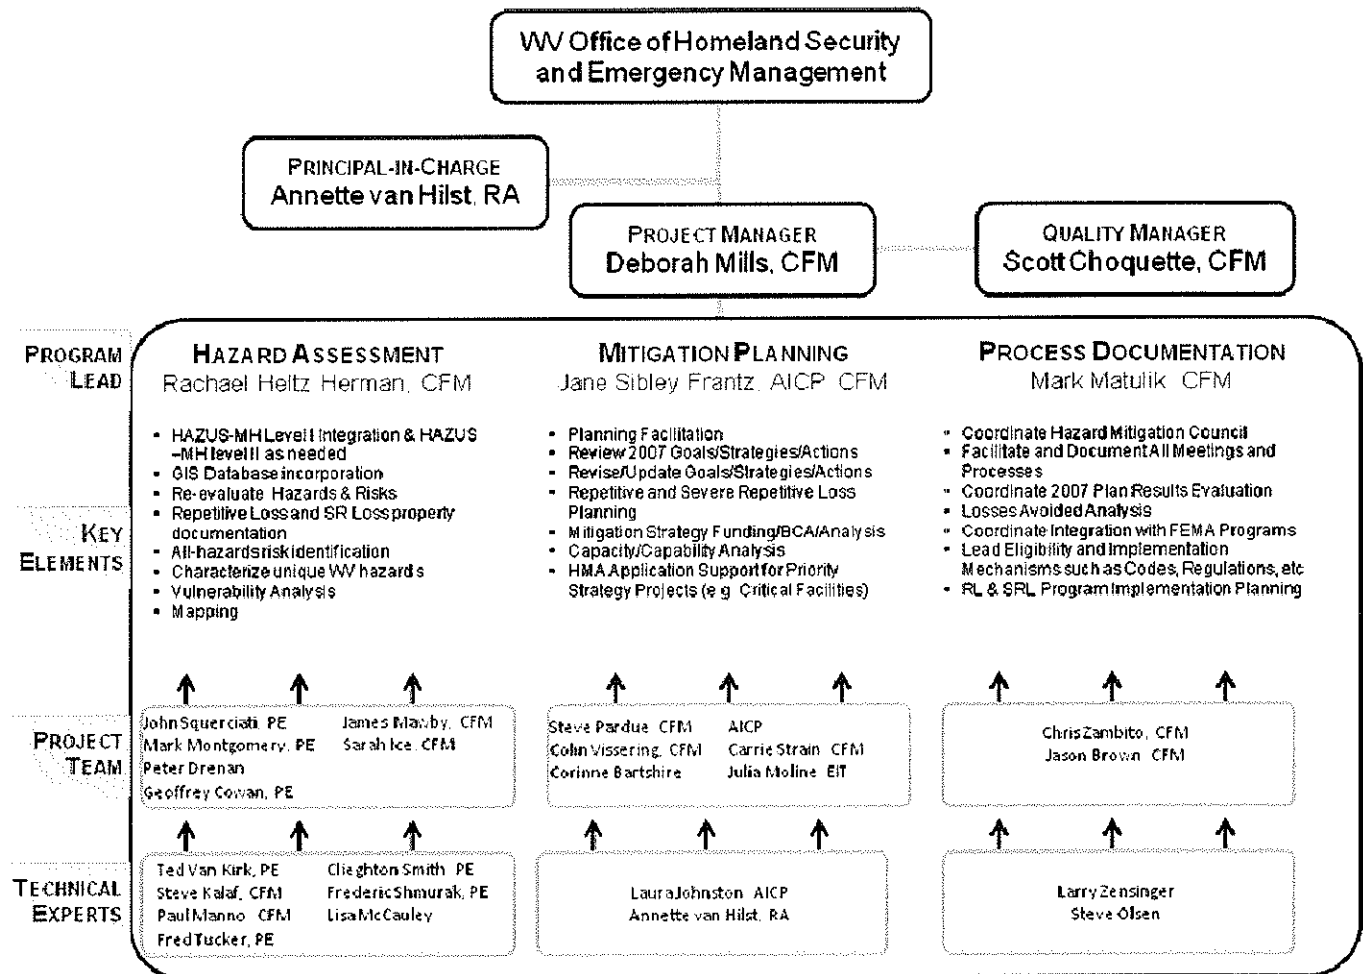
WV Office of Homeland Security and Emergency Management

PRINCIPAL-IN-CHARGE
Annette van Hilst, RA

PROJECT MANAGER
Deborah Mills, CFM

QUALITY MANAGER
Scott Choquette, CFM

PROGRAM LEAD

HAZARD ASSESSMENT
Rachael Heltz Herman, CFM

MITIGATION PLANNING
Jane Sibley Frantz, AICP, CFM

PROCESS DOCUMENTATION
Mark Matulik, CFM

KEY ELEMENTS

- HAZUS-MH Level I Integration & HAZUS –MH level II as needed
- GIS Database incorporation
- Re-evaluate Hazards & Risks
- Repetitive Loss and SR Loss property documentation
- All-hazards risk identification
- Characterize unique WV hazards
- Vulnerability Analysis
- Mapping

- Planning Facilitation
- Review 2007 Goals/Strategies/Actions
- Revise/Update Goals/Strategies/Actions
- Repetitive and Severe Repetitive Loss Planning
- Mitigation Strategy Funding/BCA/Analysis
- Capacity/Capability Analysis
- HMA Application Support for Priority Strategy Projects (e.g. Critical Facilities)

- Coordinate Hazard Mitigation Council
- Facilitate and Document All Meetings and Processes
- Coordinate 2007 Plan Results Evaluation
- Losses Avoided Analysis
- Coordinate Integration with FEMA Programs
- Lead Eligibility and Implementation Mechanisms such as Codes, Regulations, etc
- RL & SRL Program Implementation Planning

PROJECT TEAM

John Squerciati, PE
Mark Montgomery, PE
Peter Drenan
Geoffrey Cowan, PE
James Mawby, CFM
Sarah Ice, CFM

Steve Pardue, CFM
Colin Vissering, CFM
Corinne Bartshire
AICP
Carrie Strain, CFM
Julia Moline, EIT

Chris Zambito, CFM
Jason Brown, CFM

TECHNICAL EXPERTS

Ted Van Kirk, PE
Steve Kalaf, CFM
Paul Manno, CFM
Fred Tucker, PE
Clieghton Smith, PE
Frederic Shmurak, PE
Lisa McCauley

Laura Johnston, AICP
Annette van Hilst, RA

Larry Zensinger
Steve Olsen